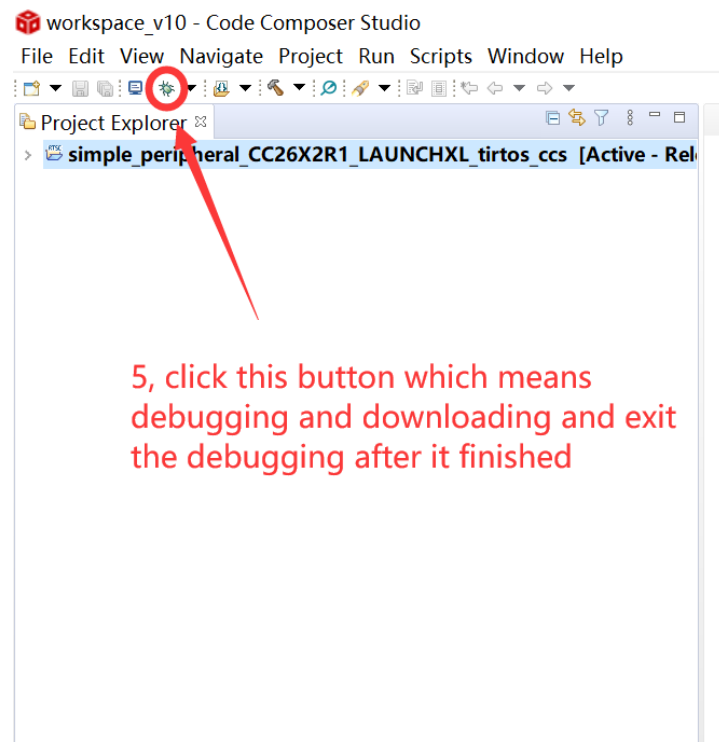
workspace_v10 - Code Composer Studio

File Edit View Navigate Project Run Scripts Window Help

Project Explorer

simple_peripheral_CC26X2R1_LAUNCHXL_tirtos_ccs [Active - Rel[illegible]

5, click this button which means debugging and downloading and exit the debugging after it finished